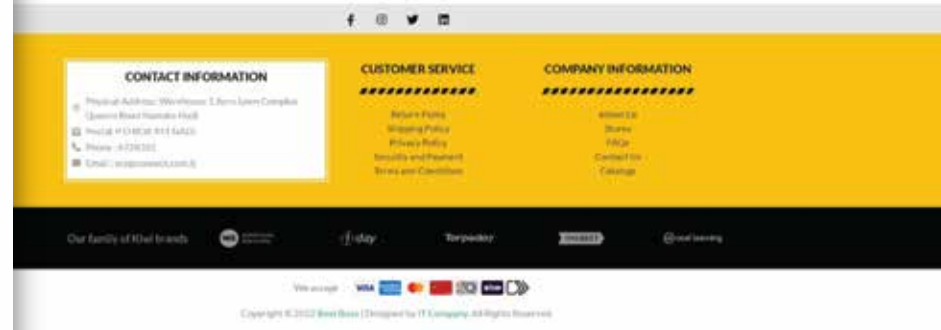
CONTACT INFORMATION

Physical Address: Warehouse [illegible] Complex Queens Road Namaka Nadi
Postal: P O BOX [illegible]
Phone: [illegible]
Email: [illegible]

CUSTOMER SERVICE

Return Policy
Shipping Policy
Privacy Policy
Security and Payment
Terms and Conditions

COMPANY INFORMATION

About Us
Stores
FAQs
Contact Us
Catalogs

Our family of Kiwi brands

day

Torpedo7

We accept

VISA

Copyright © 2022 Best Buys | Designed by IT Company All Rights Reserved